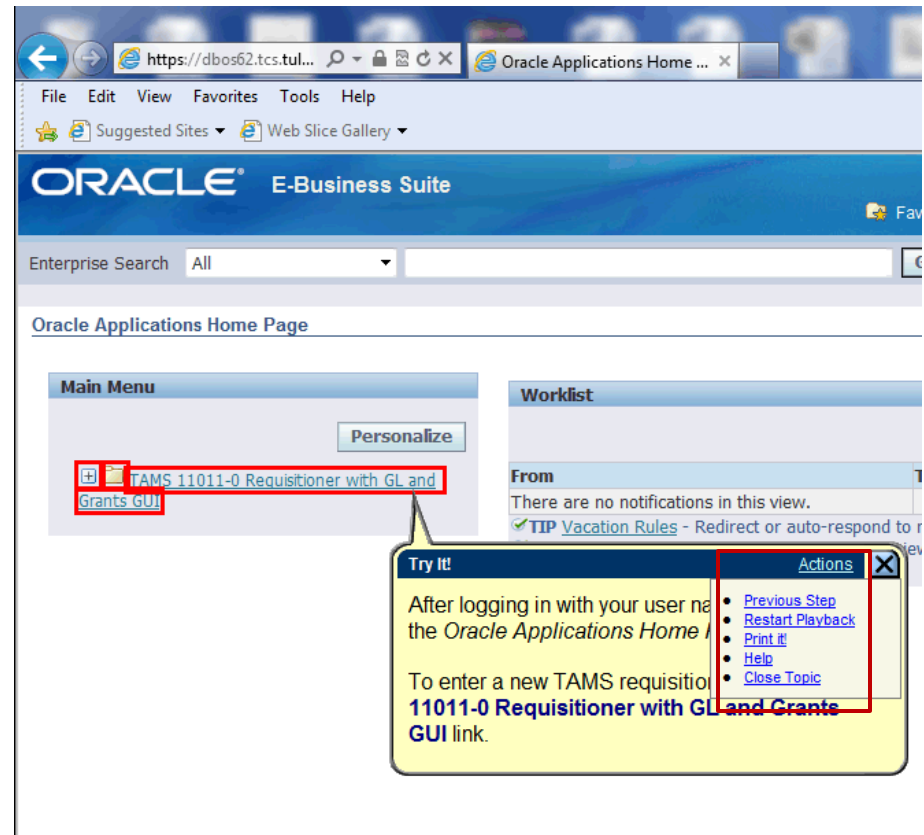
https://dbos62.tcs.tul...

Oracle Applications Home ...

File Edit View Favorites Tools Help

Suggested Sites ▾ Web Slice Gallery ▾

ORACLE E-Business Suite

Fav

Enterprise Search All

Oracle Applications Home Page

Main Menu

Personalize

TAMS 11011-0 Requisitioner with GL and Grants GUI

Worklist

| From | T |
|---|---|
| There are no notifications in this view. | |

TIP Vacation Rules - Redirect or auto-respond to n

Try It!

Actions

- Previous Step
- Restart Playback
- Print it!
- Help
- Close Topic

After logging in with your user na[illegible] the *Oracle Applications Home* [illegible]

To enter a new TAMS requisitio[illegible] **11011-0 Requisitioner with GL and Grants GUI** link.